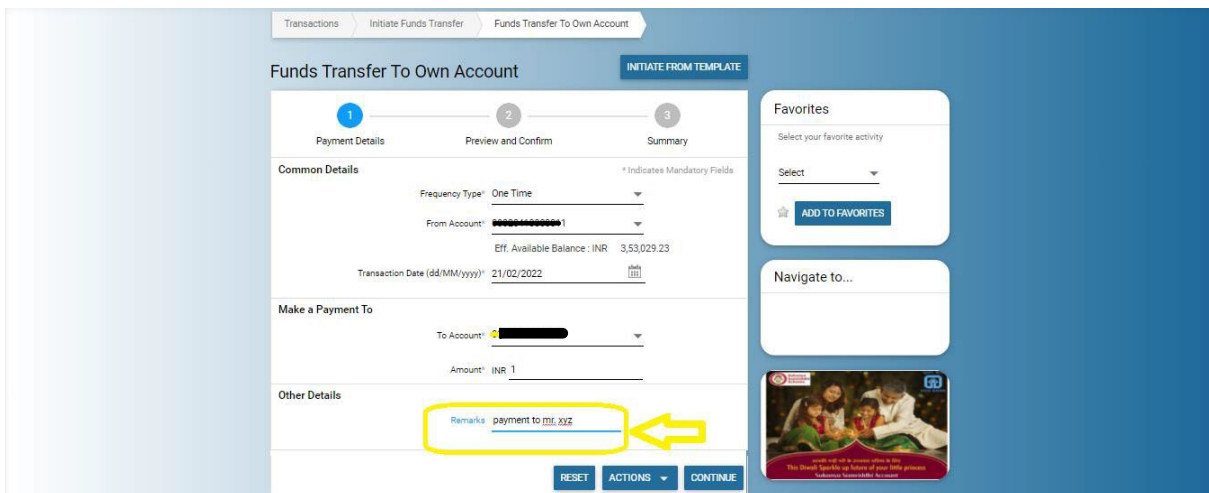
Transactions Initiate Funds Transfer Funds Transfer To Own Account

Funds Transfer To Own Account

INITIATE FROM TEMPLATE

1 Payment Details 2 Preview and Confirm 3 Summary

Common Details

* Indicates Mandatory Fields

Frequency Type* One Time

From Account* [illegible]1

Eff. Available Balance : INR 3,53,029.23

Transaction Date (dd/MM/yyyy)* 21/02/2022

Make a Payment To

To Account* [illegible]

Amount* INR 1

Other Details

Remarks payment to mr. xyz

RESET ACTIONS CONTINUE

Favorites

Select your favorite activity

Select

ADD TO FAVORITES

Navigate to...

This Diwali Sparkle up future of your little princess

Sukanya Samriddhi Account